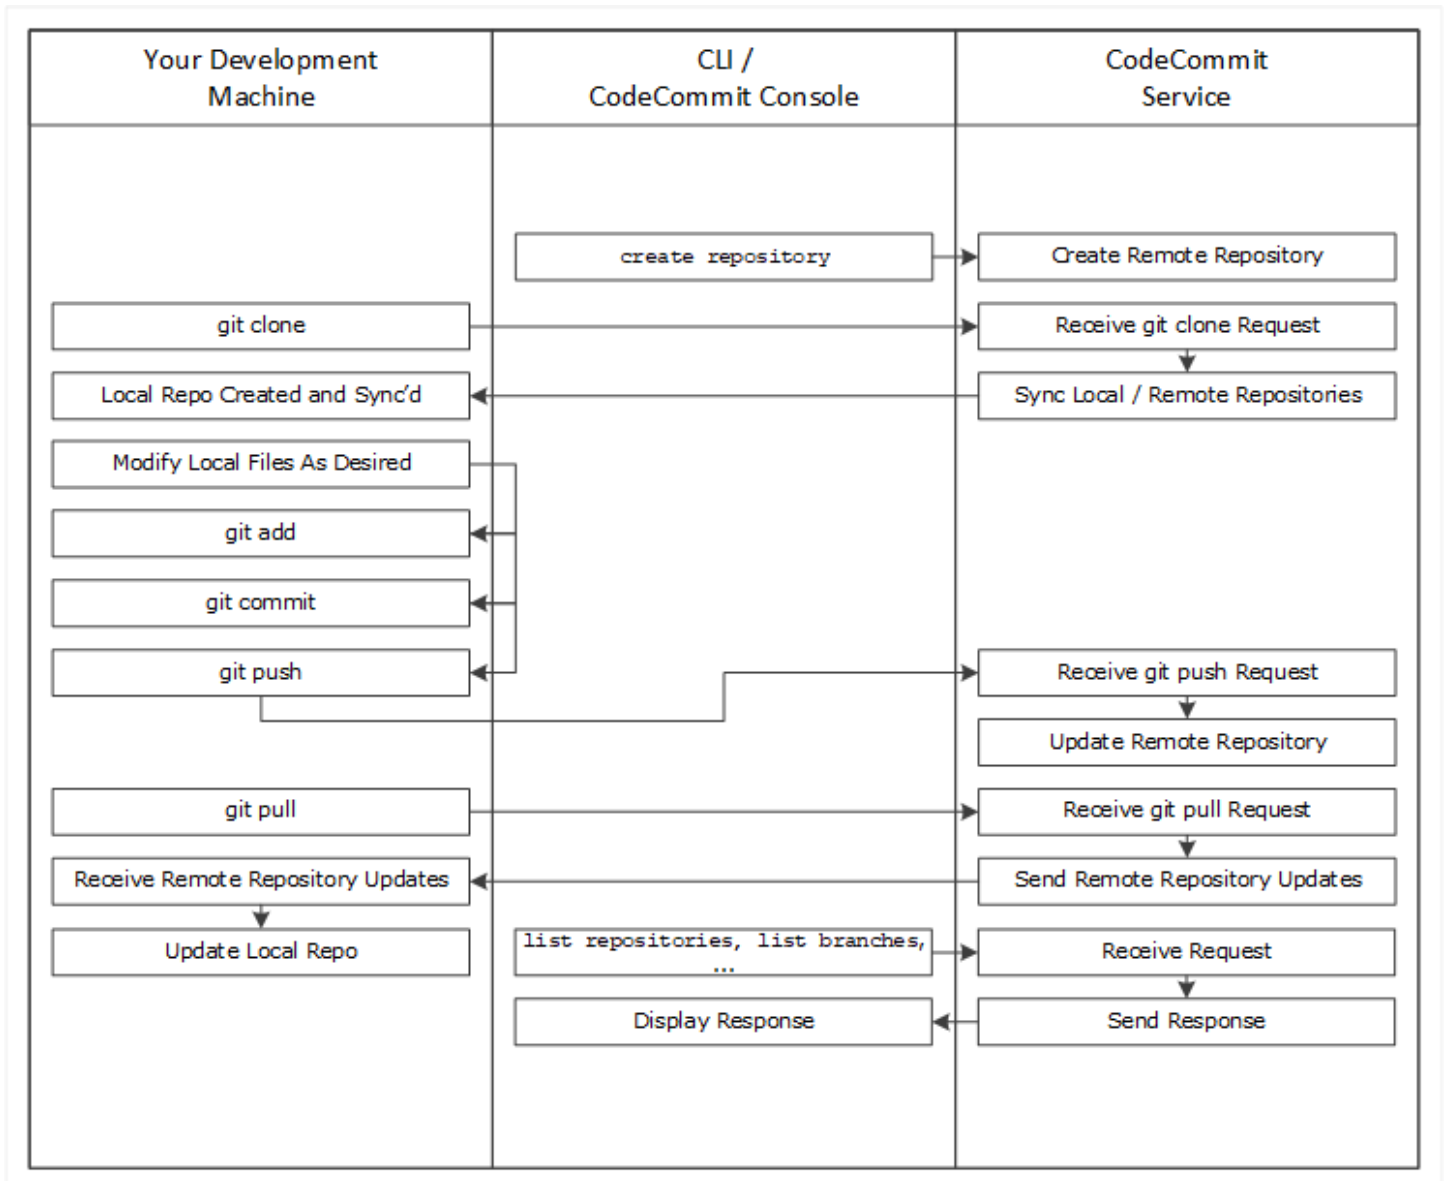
| Your Development Machine | CLI / CodeCommit Console | CodeCommit Service |
|---|---|---|
| | create repository | Create Remote Repository |
| git clone | | Receive git clone Request |
| Local Repo Created and Sync'd | | Sync Local / Remote Repositories |
| Modify Local Files As Desired | | |
| git add | | |
| git commit | | |
| git push | | Receive git push Request |
| | | Update Remote Repository |
| git pull | | Receive git pull Request |
| Receive Remote Repository Updates | | Send Remote Repository Updates |
| Update Local Repo | list repositories, list branches, ... | Receive Request |
| | Display Response | Send Response |